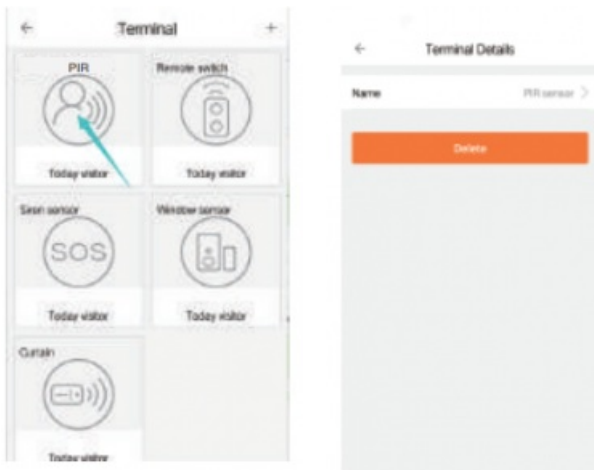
←

Terminal

+

PIR

Today visitor

Remote switch

Today visitor

Sosn sensor

SOS

Today visitor

Window sensor

Today visitor

Curtain

Today visitor

←

Terminal Details

Name

PIR sensor >

Delete